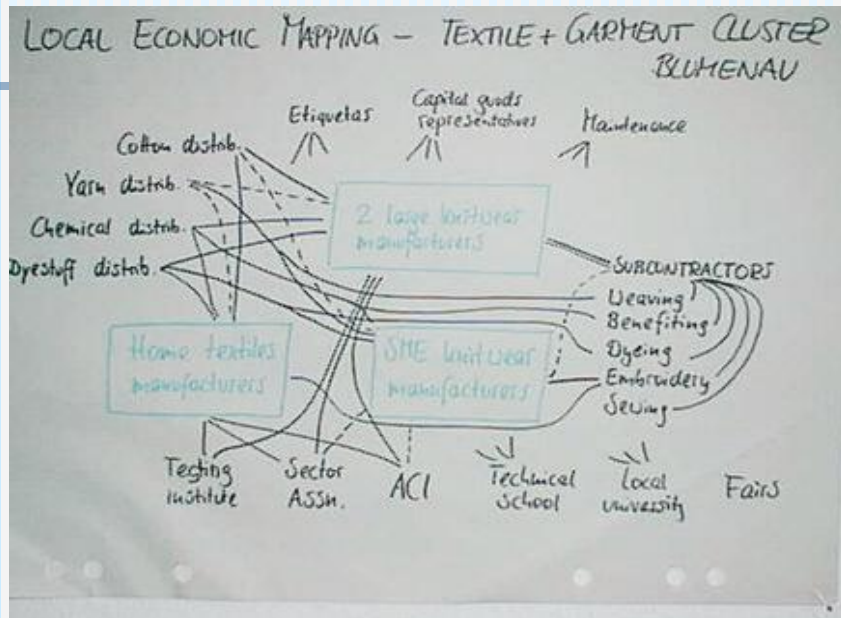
LOCAL ECONOMIC MAPPING – TEXTILE + GARMENT CLUSTER BLUMENAU

Etiquetas

Capital goods representatives

Maintenance

Cotton distrib.

Yarn distrib.

Chemical distrib.

Dyestuff distrib.

2 large knitwear manufacturers

SUBCONTRACTORS

Weaving

Benefiting

Dyeing

Embroidery

Sewing

Home textiles manufacturers

SME knitwear manufacturers

Testing institute

Sector Assn.

ACI

Technical school

Local university

Fairs